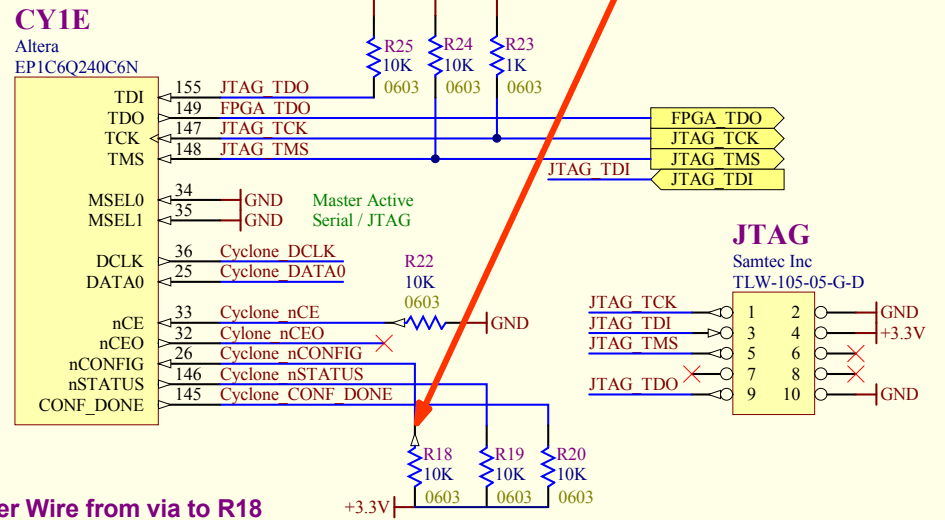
CY1E
Altera
EP1C6Q240C6N

R25
10K
0603

R24
10K
0603

R23
1K
0603

TDI 155 JTAG_TDO
TDO 149 FPGA_TDO
TCK 147 JTAG_TCK
TMS 148 JTAG_TMS

FPGA_TDO
JTAG_TCK
JTAG_TMS
JTAG_TDI
JTAG_TDI

MSEL0 34 GND
MSEL1 35 GND
Master Active
Serial / JTAG

DCLK 36 Cyclone_DCLK
DATA0 25 Cyclone_DATA0

R22
10K
0603

nCE 33 Cyclone_nCE
nCEO 32 Cylone_nCEO
nCONFIG 26 Cyclone_nCONFIG
nSTATUS 146 Cyclone_nSTATUS
CONF_DONE 145 Cyclone_CONF_DONE

GND

JTAG
Samtec Inc
TLW-105-05-G-D

JTAG_TCK 1 2 GND
JTAG_TDI 3 4 +3.3V
JTAG_TMS 5 6
7 8
JTAG_TDO 9 10 GND

R18
10K
0603

R19
10K
0603

R20
10K
0603

+3.3V

er Wire from via to R18